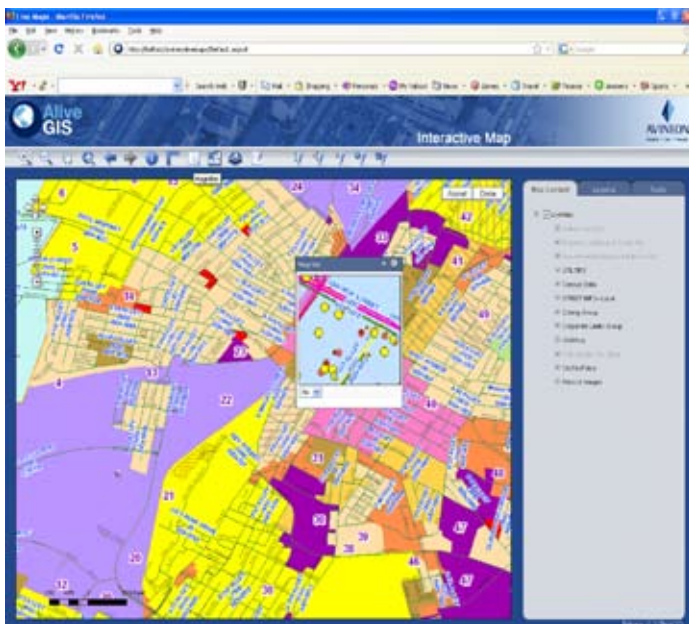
Live Maps - Mozilla Firefox

File Edit View History Bookmarks Tools Help

Y! Search Web

Alive GIS

Interactive Map

AVINEON

Magnifier

Map Content Legend Tools

6 24 34 42 5 33 41 36 49 37 4 43 22 40 31 21 30 39 47 20 46 47 32 38